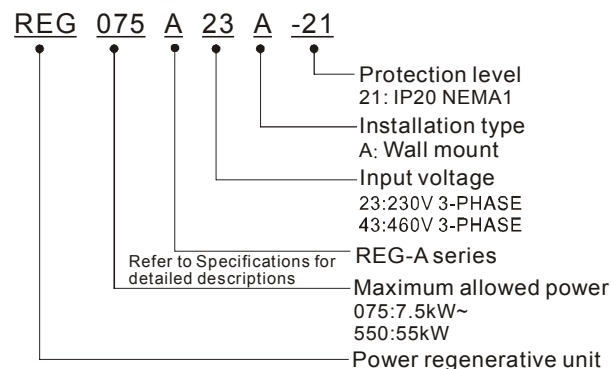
REG 075 A 23 A -21

Protection level
21: IP20 NEMA1

Installation type
A: Wall mount

Input voltage
23:230V 3-PHASE
43:460V 3-PHASE

REG-A series

Refer to Specifications for detailed descriptions

Maximum allowed power
075:7.5kW~
550:55kW

Power regenerative unit